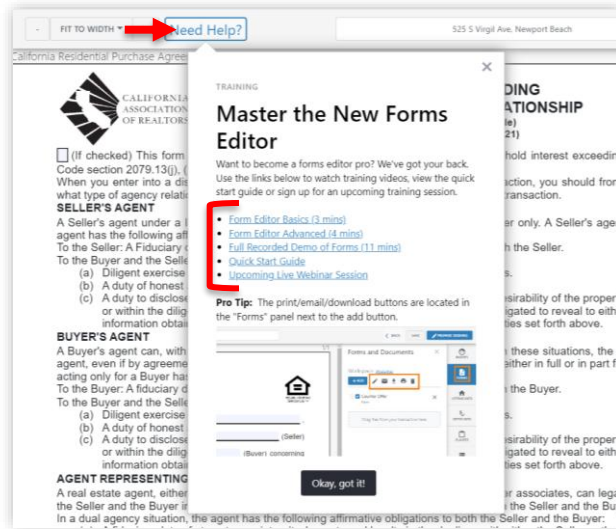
- FIT TO WIDTH Need Help?

525 S Virgil Ave, Newport Beach

California Residential Purchase Agree

CALIFORNIA ASSOCIATION OF REALTORS

DING
ATIONSHIP
le)
21)

(If checked) This form hold interest exceedin Code section 2079.13(j), (

When you enter into a dis action, you should fro what type of agency relati ransaction.

SELLER'S AGENT

A Seller's agent under a l er only. A Seller's age agent has the following aff

To the Seller: A Fiduciary h the Seller.

To the Buyer and the Selle

(a) Diligent exercise s.

(b) A duty of honest

(c) A duty to disclose sirability of the prope or within the dilig igated to reveal to eith information obtai ies set forth above.

BUYER'S AGENT

A Buyer's agent can, with n these situations, the agent, even if by agreeme either in full or in part acting only for a Buyer has

To the Buyer: A fiduciary d the Buyer.

To the Buyer and the Selle

(a) Diligent exercise s.

(b) A duty of honest

(c) A duty to disclose sirability of the prope or within the dilig igated to reveal to eith information obtai ies set forth above.

AGENT REPRESENTING

A real estate agent, either r associates, can lega the Seller and the Buyer in the Seller and the Bu In a dual agency situation, the agent has the following affirmative obligations to both the Seller and the Buyer.

TRAINING

Master the New Forms Editor

Want to become a forms editor pro? We've got your back. Use the links below to watch training videos, view the quick start guide or sign up for an upcoming training session.

Form Editor Basics (3 mins)
Form Editor Advanced (4 mins)
Full Recorded Demo of Forms (11 mins)
Quick Start Guide
Upcoming Live Webinar Session

Pro Tip: The print/email/download buttons are located in the "Forms" panel next to the add button.

Forms and Documents

(Seller)

(Buyer) concerning

Okay, got it!